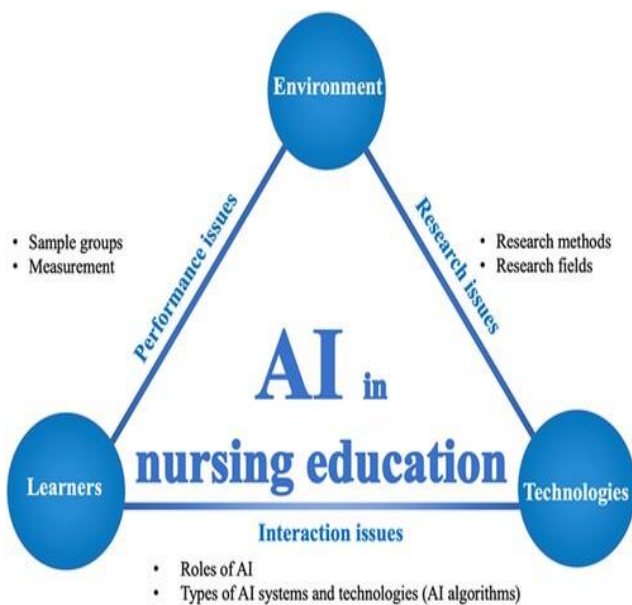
Environment

• Sample groups
• Measurement

Performance issues

Research issues

• Research methods
• Research fields

AI in nursing education

Learners

Technologies

Interaction issues

• Roles of AI
• Types of AI systems and technologies (AI algorithms)